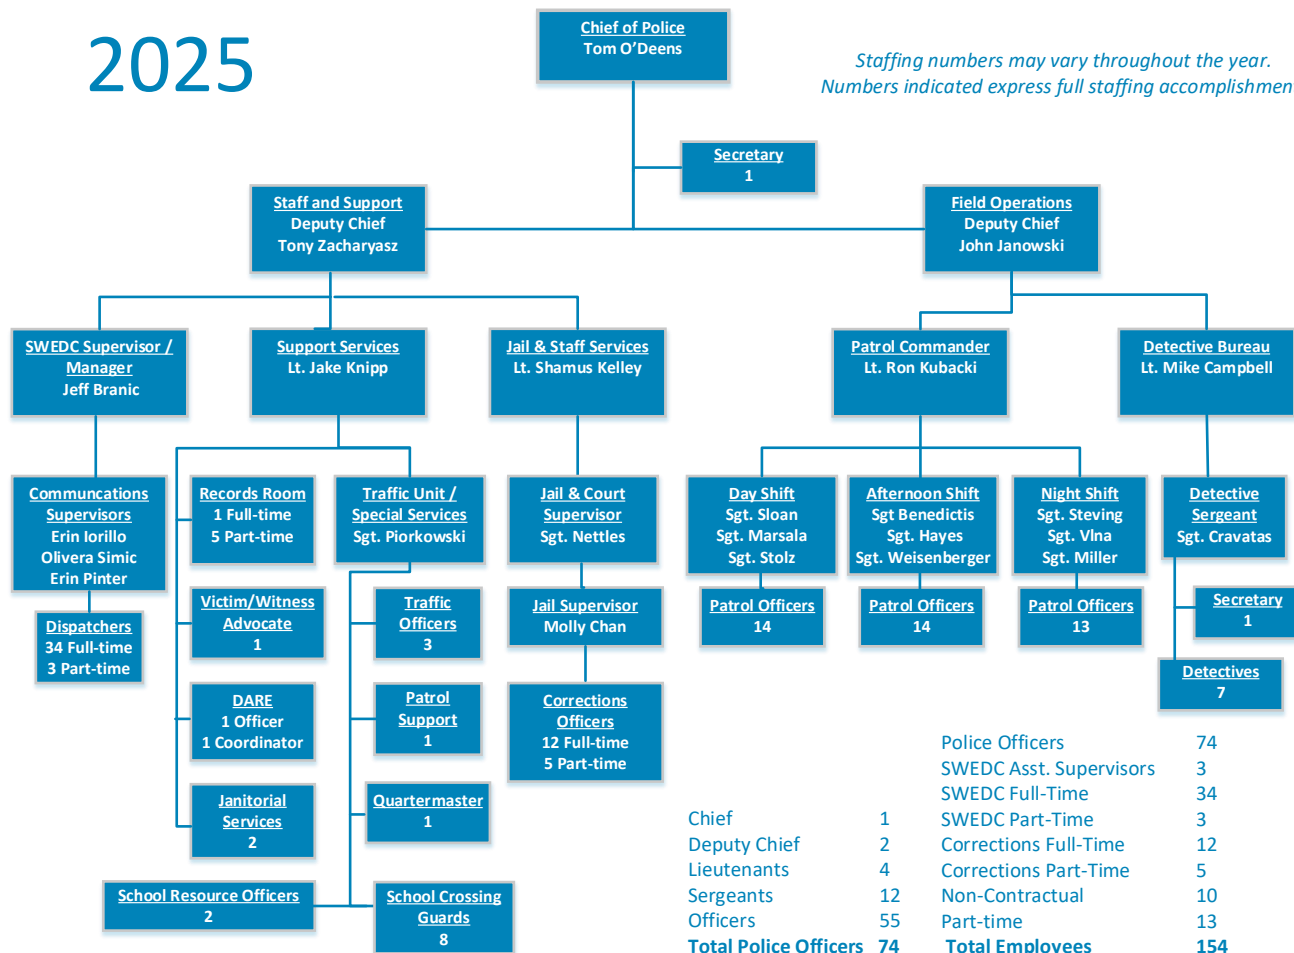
2025

Chief of Police
Tom O'Deens

Staffing numbers may vary throughout the year.
Numbers indicated express full staffing accomplishmen

Secretary
1

Staff and Support
Deputy Chief
Tony Zacharyasz

Field Operations
Deputy Chief
John Janowski

SWEDC Supervisor / Manager
Jeff Branic

Support Services
Lt. Jake Knipp

Jail & Staff Services
Lt. Shamus Kelley

Patrol Commander
Lt. Ron Kubacki

Detective Bureau
Lt. Mike Campbell

Communcations Supervisors
Erin Iorillo
Olivera Simic
Erin Pinter

Dispatchers
34 Full-time
3 Part-time

Records Room
1 Full-time
5 Part-time

Traffic Unit / Special Services
Sgt. Piorkowski

Jail & Court Supervisor
Sgt. Nettles

Day Shift
Sgt. Sloan
Sgt. Marsala
Sgt. Stolz

Afternoon Shift
Sgt Benedictis
Sgt. Hayes
Sgt. Weisenberger

Night Shift
Sgt. Steving
Sgt. Vlna
Sgt. Miller

Detective Sergeant
Sgt. Cravatas

Victim/Witness Advocate
1

Traffic Officers
3

Jail Supervisor
Molly Chan

Patrol Officers
14

Patrol Officers
14

Patrol Officers
13

Secretary
1

DARE
1 Officer
1 Coordinator

Patrol Support
1

Corrections Officers
12 Full-time
5 Part-time

Detectives
7

Janitorial Services
2

Quartermaster
1

School Resource Officers
2

School Crossing Guards
8

| Chief | 1 |
|---|---|
| Deputy Chief | 2 |
| Lieutenants | 4 |
| Sergeants | 12 |
| Officers | 55 |
| Total Police Officers | 74 |

| Police Officers | 74 |
|---|---|
| SWEDC Asst. Supervisors | 3 |
| SWEDC Full-Time | 34 |
| SWEDC Part-Time | 3 |
| Corrections Full-Time | 12 |
| Corrections Part-Time | 5 |
| Non-Contractual | 10 |
| Part-time | 13 |
| Total Employees | 154 |